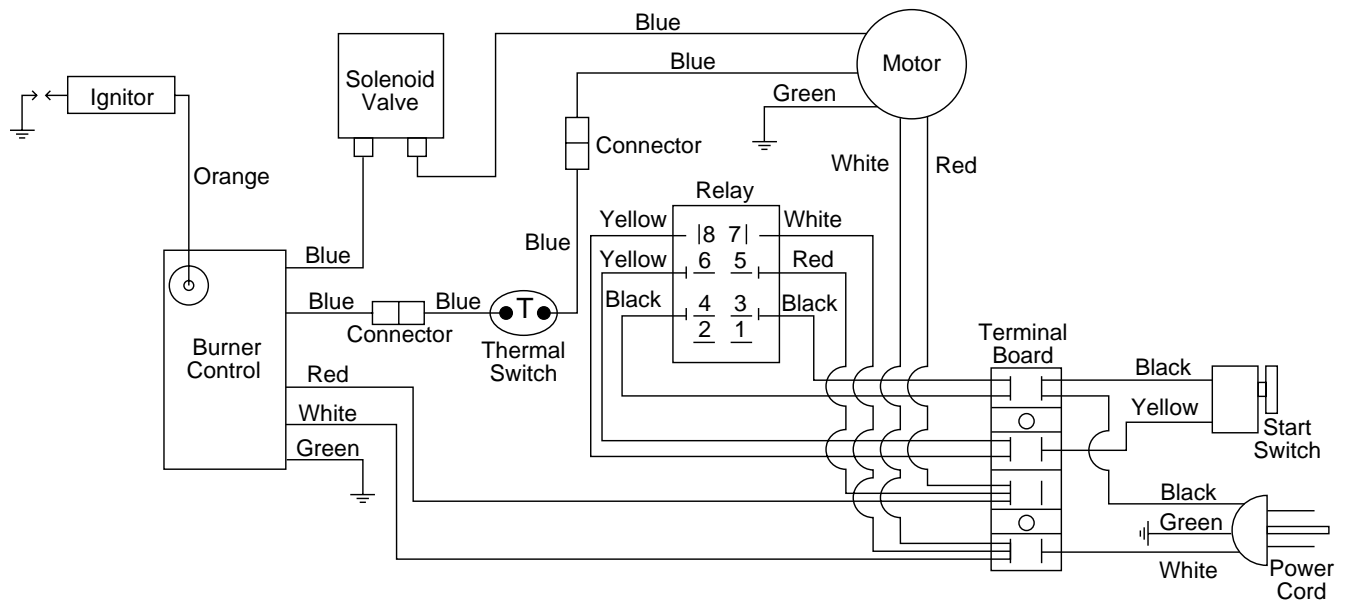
Blue

Motor

Solenoid Valve

Blue

Ignitor

Green

Connector

Orange

White

Red

Relay

Yellow

8

7

White

Blue

Yellow

6

5

Red

Blue

Blue

Blue

T

Black

4

3

Black

2

1

Connector

Thermal Switch

Burner Control

Terminal Board

Red

Black

White

Yellow

Start Switch

Green

Black

Green

White

Power Cord